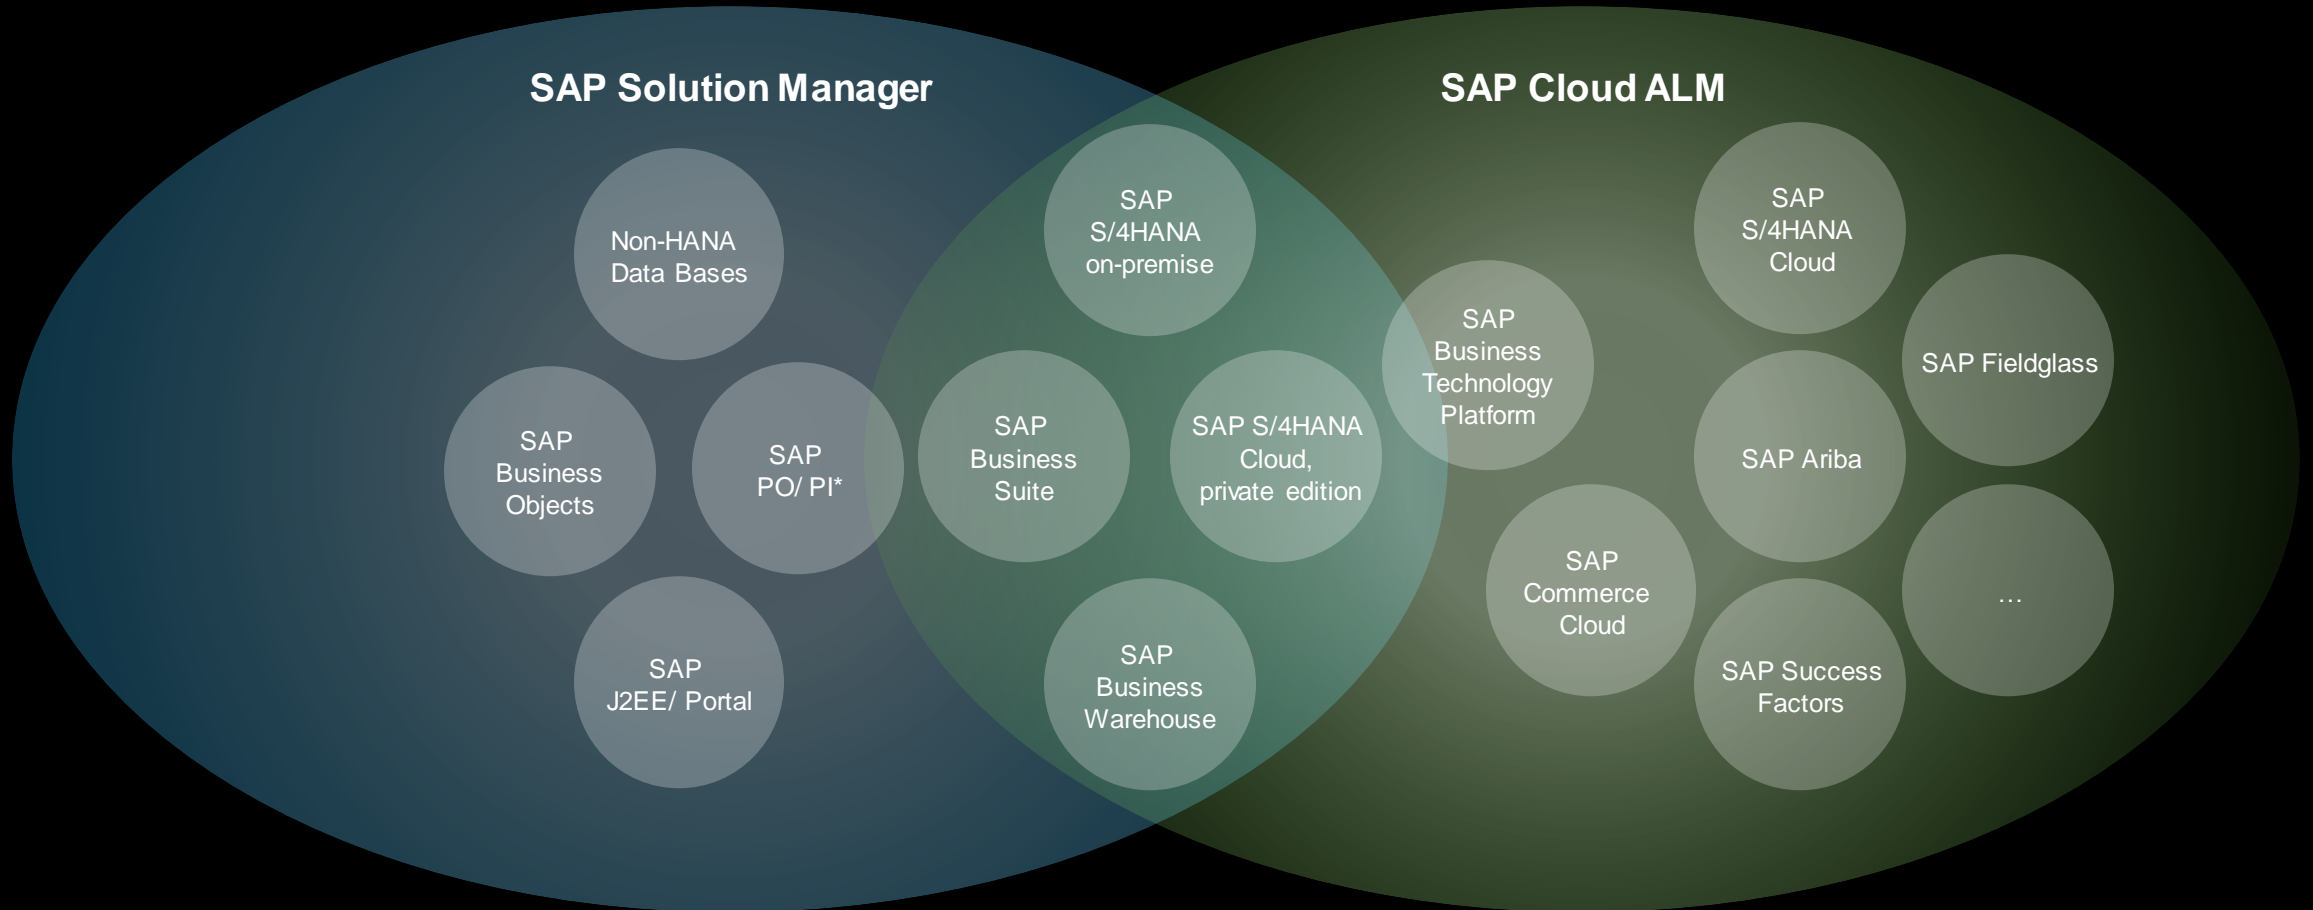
SAP Solution Manager

SAP Cloud ALM

Non-HANA Data Bases

SAP Business Objects

SAP PO/ PI*

SAP J2EE/ Portal

SAP S/4HANA on-premise

SAP Business Suite

SAP S/4HANA Cloud, private edition

SAP Business Warehouse

SAP Business Technology Platform

SAP S/4HANA Cloud

SAP Fieldglass

SAP Ariba

SAP Commerce Cloud

SAP Success Factors

…